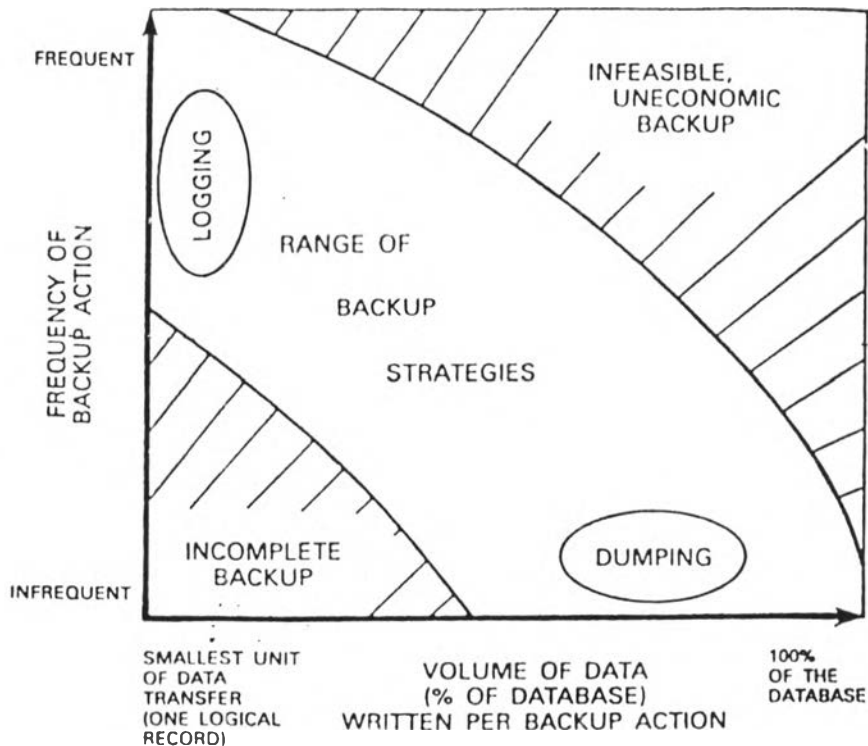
FREQUENT

INFREQUENT

FREQUENCY OF BACKUP ACTION

LOGGING

INFEASIBLE, UNECONOMIC BACKUP

RANGE OF

BACKUP

STRATEGIES

INCOMPLETE BACKUP

DUMPING

SMALLEST UNIT OF DATA TRANSFER (ONE LOGICAL RECORD)

VOLUME OF DATA (% OF DATABASE) WRITTEN PER BACKUP ACTION

100% OF THE DATABASE